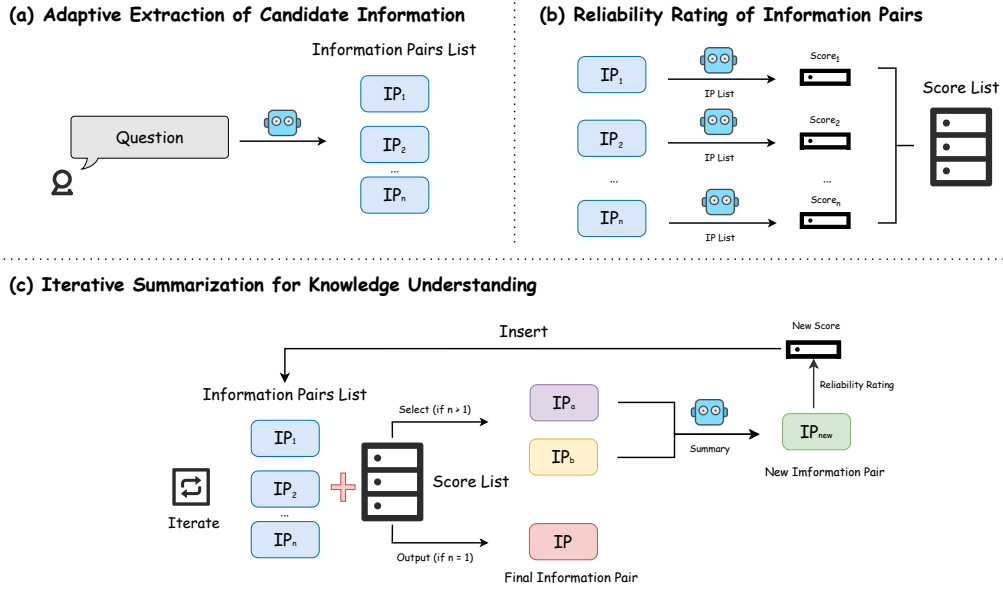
(a) Adaptive Extraction of Candidate Information

Information Pairs List

Question

$IP_1$

$IP_2$

...

$IP_n$

(b) Reliability Rating of Information Pairs

$IP_1$

IP List

$Score_1$

$IP_2$

IP List

$Score_2$

...

...

$IP_n$

IP List

$Score_n$

Score List

(c) Iterative Summarization for Knowledge Understanding

Insert

New Score

Reliability Rating

Information Pairs List

$IP_1$

$IP_2$

...

$IP_n$

Iterate

Select (if n > 1)

Score List

Output (if n = 1)

$IP_a$

$IP_b$

Summary

$IP_{new}$

New Imformation Pair

IP

Final Information Pair